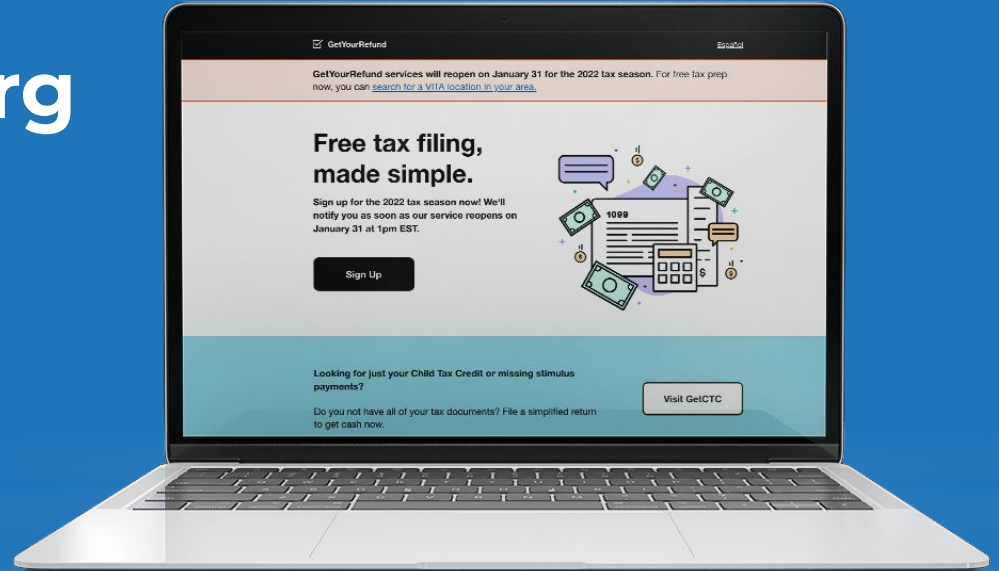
rg

GetYourRefund

Español

GetYourRefund services will reopen on January 31 for the 2022 tax season. For free tax prep now, you can search for a VITA location in your area.

Free tax filing, made simple.

Sign up for the 2022 tax season now! We'll notify you as soon as our service reopens on January 31 at 1pm EST.

Sign Up

1099

$

Looking for just your Child Tax Credit or missing stimulus payments?

Do you not have all of your tax documents? File a simplified return to get cash now.

Visit GetCTC